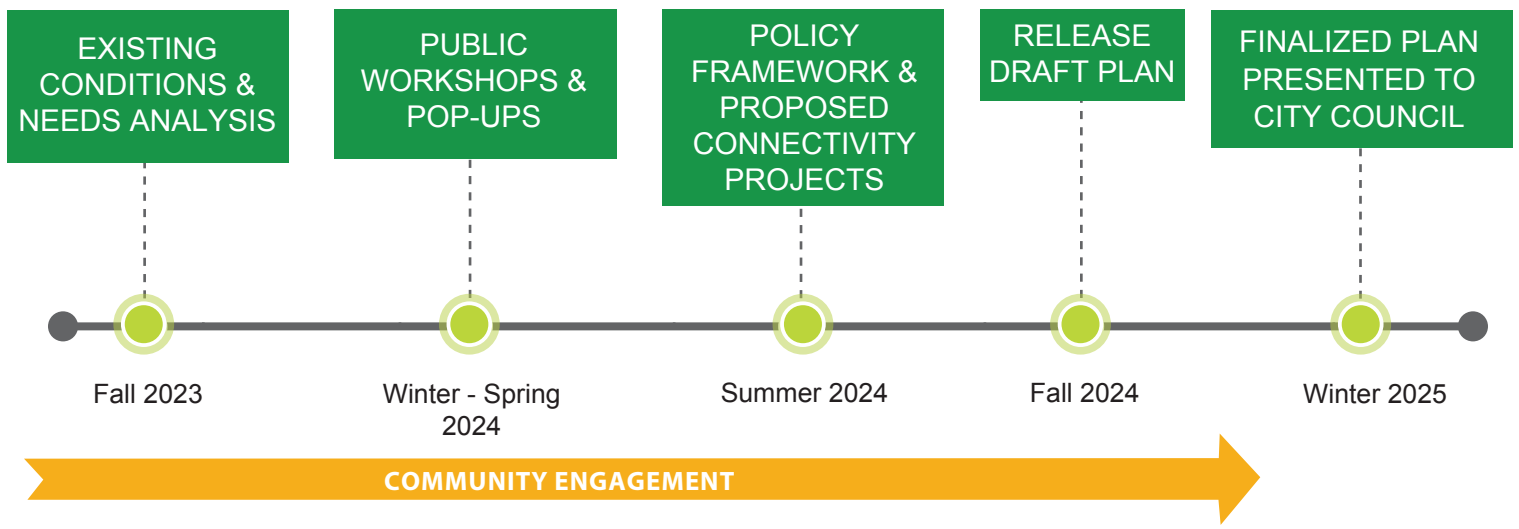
EXISTING CONDITIONS & NEEDS ANALYSIS

PUBLIC WORKSHOPS & POP-UPS

POLICY FRAMEWORK & PROPOSED CONNECTIVITY PROJECTS

RELEASE DRAFT PLAN

FINALIZED PLAN PRESENTED TO CITY COUNCIL

Fall 2023

Winter - Spring 2024

Summer 2024

Fall 2024

Winter 2025

COMMUNITY ENGAGEMENT